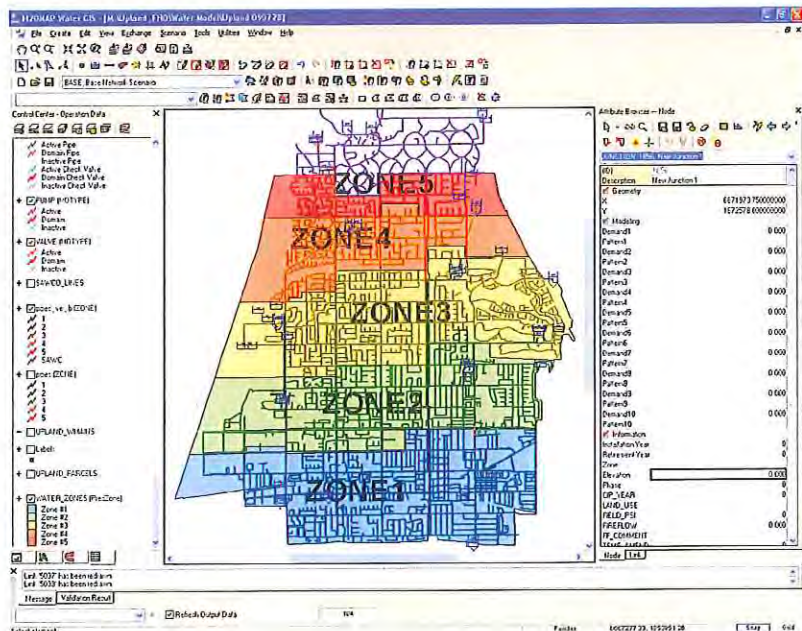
H2OMAP Water GIS - [M:\Upland_EHO\Water Model\Upland 090728]

File Create Edit View Exchange Scenario Tools Utilities Window Help

BASE Base Network Scenario

Control Center - Operation Data

Active Pipe
Domain Pipe
Inactive Pipe
Active Check Valve
Domain Check Valve
Inactive Check Valve

PUMP (NODTYPE)
Active
Domain
Inactive

VALVE (NODTYPE)
Active
Domain
Inactive

SAWCO_LINES

pipes_we_(BZONE)
1
2
3
4
5
SAWC

pipes (ZONE)
1
2
3
4
5

UPLAND_WMAINS

Labels

UPLAND_PARCELS

WATER_ZONES (PresZone)
Zone #1
Zone #2
Zone #3
Zone #4
Zone #5

ZONE 5
ZONE 4
ZONE 3
ZONE 2
ZONE 1

Attribute Browser - Node

JUNCTION: 1 (New Junction 1)

| (ID) | N1 |
|---|---|
| Description | New Junction 1 |
| Geometry | |
| X | 6671973.750000000 |
| Y | 1872578.000000000 |
| Modeling | |
| Demand1 | 0.000 |
| Pattern1 | |
| Demand2 | 0.000 |
| Pattern2 | |
| Demand3 | 0.000 |
| Pattern3 | |
| Demand4 | 0.000 |
| Pattern4 | |
| Demand5 | 0.000 |
| Pattern5 | |
| Demand6 | 0.000 |
| Pattern6 | |
| Demand7 | 0.000 |
| Pattern7 | |
| Demand8 | 0.000 |
| Pattern8 | |
| Demand9 | 0.000 |
| Pattern9 | |
| Demand10 | 0.000 |
| Pattern10 | |
| Information | |
| InstallationYear | 0 |
| RetirementYear | 0 |
| Zone | |
| Elevation | 0.000 |
| Phase | 0 |
| OP_YEAR | 0 |
| LAND_USE | |
| FIELD_PSI | 0 |
| FIREFLOW | 0 |
| FF_COMMENT | |

Node Link

Link 5037 has been drawn
Link 5038 has been drawn

Message Validation Result

Refresh Output Data

N/A

Select element

Feet/sec

6667277.23, 1852951.28

STAT

Grid